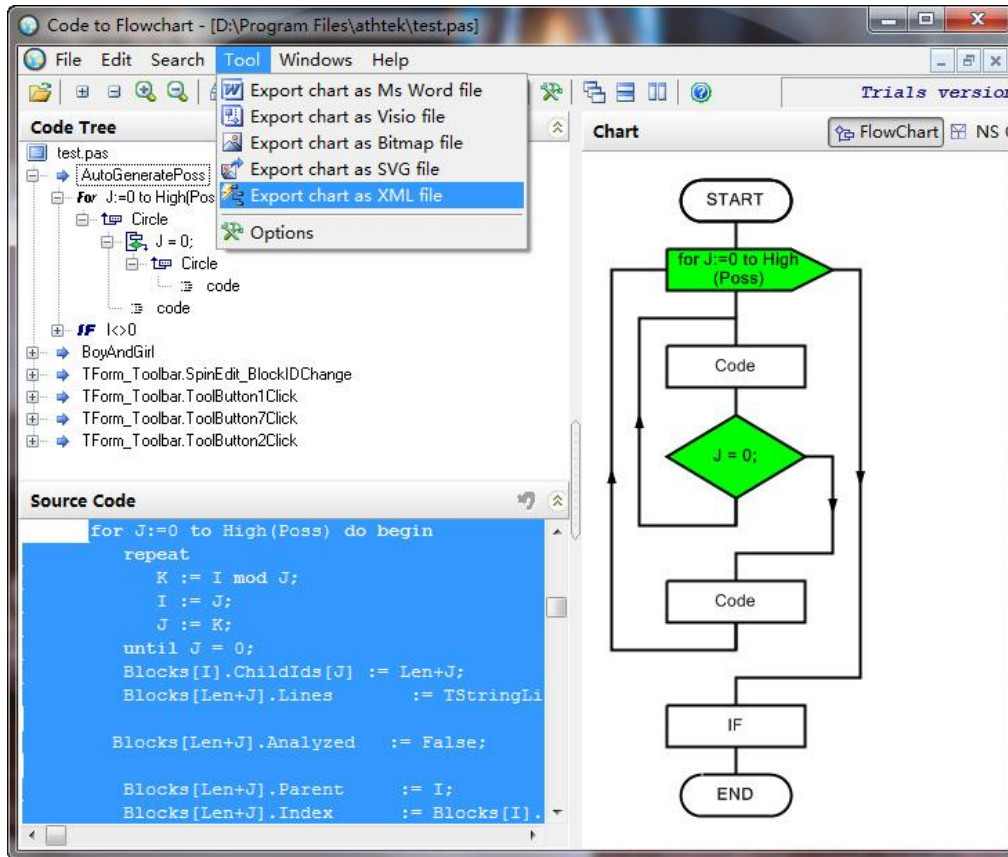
Code to Flowchart - [D:\Program Files\athtek\test.pas]

File Edit Search Tool Windows Help

Export chart as Ms Word file
Export chart as Visio file
Export chart as Bitmap file
Export chart as SVG file
Export chart as XML file
Options

Trials version

Code Tree

test.pas
AutoGeneratePoss
For J:=0 to High(Pos
Circle
J = 0;
Circle
code
code
IF I<>0
BoyAndGirl
TForm_Toolbar.SpinEdit_BlockIDChange
TForm_Toolbar.ToolButton1Click
TForm_Toolbar.ToolButton7Click
TForm_Toolbar.ToolButton2Click

Chart

FlowChart NS

START
for J:=0 to High (Poss)
Code
J = 0;
Code
IF
END

Source Code

for J:=0 to High(Poss) do begin
repeat
K := I mod J;
I := J;
J := K;
until J = 0;
Blocks[I].ChildIds[J] := Len+J;
Blocks[Len+J].Lines := TStringLi

Blocks[Len+J].Analyzed := False;

Blocks[Len+J].Parent := I;
Blocks[Len+J].Index := Blocks[I].